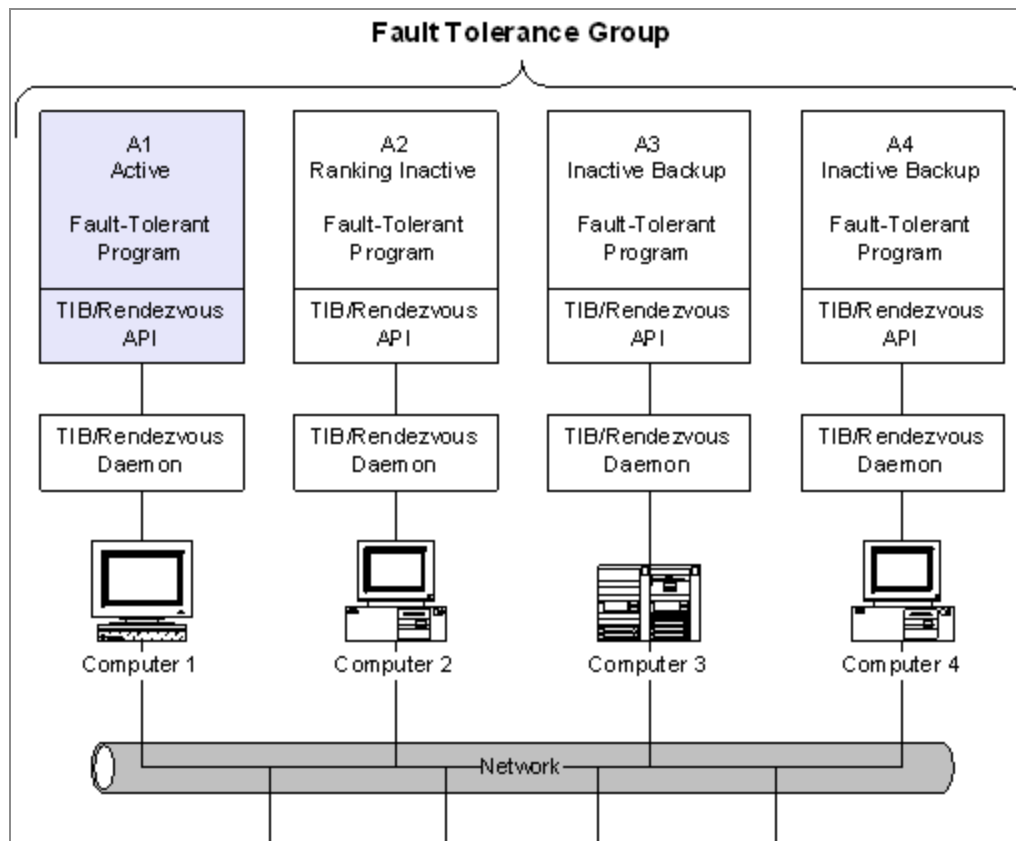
Fault Tolerance Group

A1
Active

Fault-Tolerant
Program

TIB/Rendezvous
API

TIB/Rendezvous
Daemon

Computer 1

A2
Ranking Inactive

Fault-Tolerant
Program

TIB/Rendezvous
API

TIB/Rendezvous
Daemon

Computer 2

A3
Inactive Backup

Fault-Tolerant
Program

TIB/Rendezvous
API

TIB/Rendezvous
Daemon

Computer 3

A4
Inactive Backup

Fault-Tolerant
Program

TIB/Rendezvous
API

TIB/Rendezvous
Daemon

Computer 4

Network